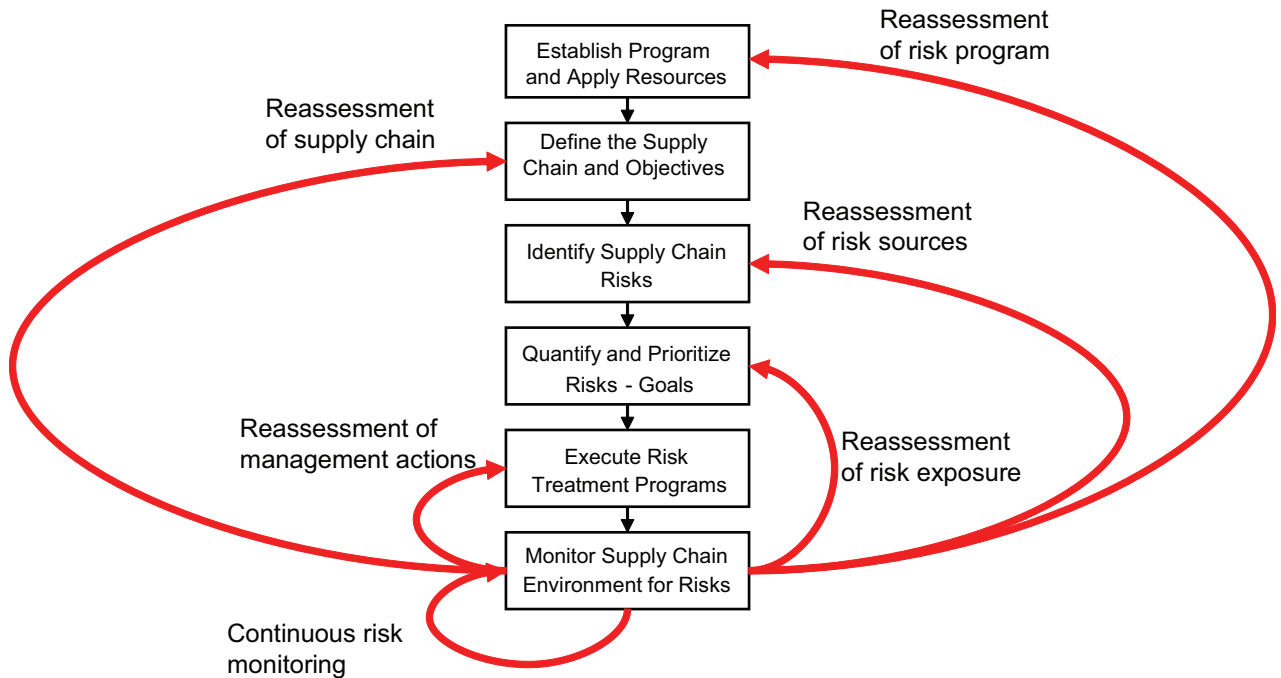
Reassessment of risk program

Establish Program and Apply Resources

Reassessment of supply chain

Define the Supply Chain and Objectives

Reassessment of risk sources

Identify Supply Chain Risks

Quantify and Prioritize Risks - Goals

Reassessment of management actions

Execute Risk Treatment Programs

Reassessment of risk exposure

Monitor Supply Chain Environment for Risks

Continuous risk monitoring